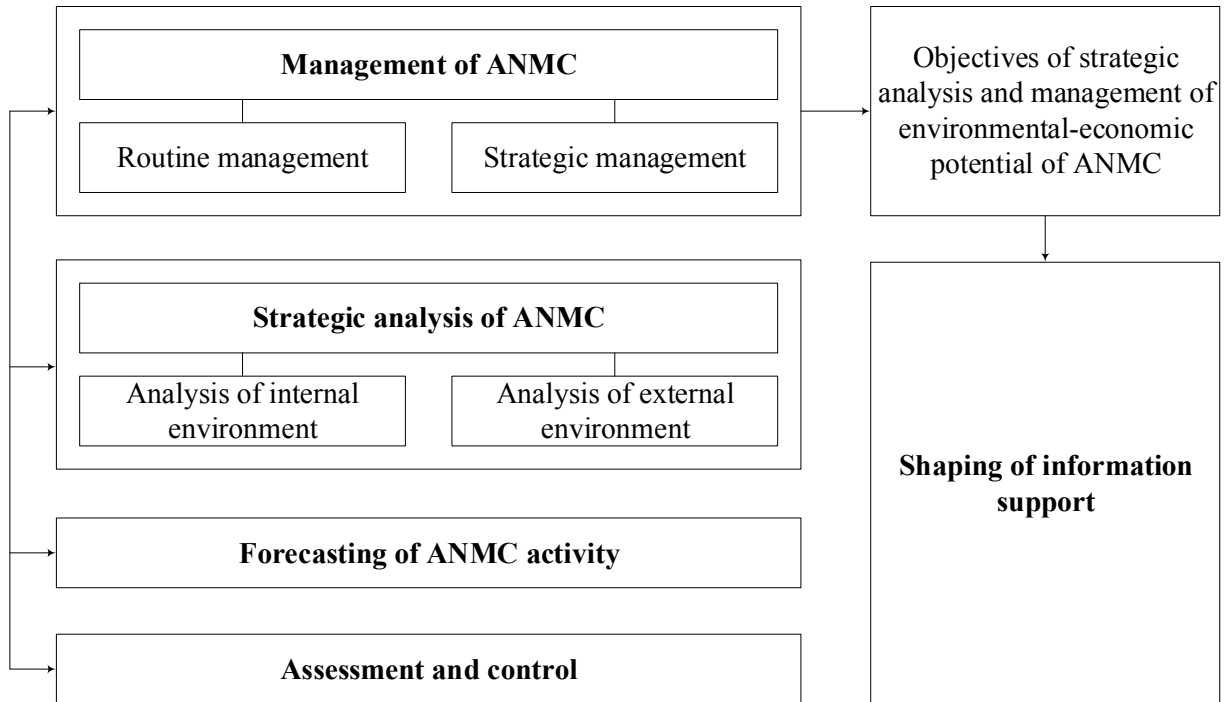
Management of ANMC

Routine management

Strategic management

Objectives of strategic analysis and management of environmental-economic potential of ANMC

Strategic analysis of ANMC

Analysis of internal environment

Analysis of external environment

Shaping of information support

Forecasting of ANMC activity

Assessment and control